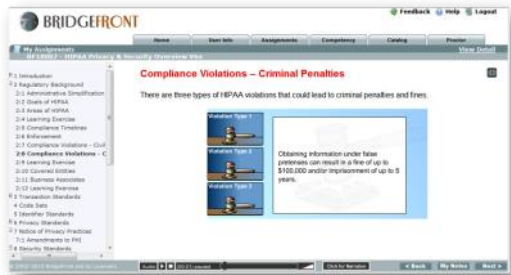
BRIDGEFRONT

Feedback Help Logout

Home User Info Assignments Competency Catalog Proctor

My Assignments
BF1001 - HIPAA Privacy & Security Overview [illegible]

View Detail

1 Introduction
2 Regulatory Background
2.1 Administrative Simplification
2.2 Goals of HIPAA
2.3 Areas of HIPAA
2.4 Learning Exercise
2.5 Compliance Timelines
2.6 Enforcement
2.7 Compliance Violations - Civil
2.8 Compliance Violations - C
2.9 Learning Exercise
2.10 Covered Entities
2.11 Business Associates
2.12 Learning Exercise
3 Transaction Standards
4 Code Sets
5 Identifier Standards
6 Privacy Standards
7 Notice of Privacy Practices
7.1 Amendments to PHI
8 Security Standards

Compliance Violations – Criminal Penalties

There are three types of HIPAA violations that could lead to criminal penalties and fines.

Violation Type 1

Violation Type 2

Violation Type 3

Obtaining information under false pretenses can result in a fine of up to $100,000 and/or imprisonment of up to 5 years.

© 2000-2013 BridgeFront and its Licensors

Audio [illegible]

Click for Narrative

< Back My Notes Next >